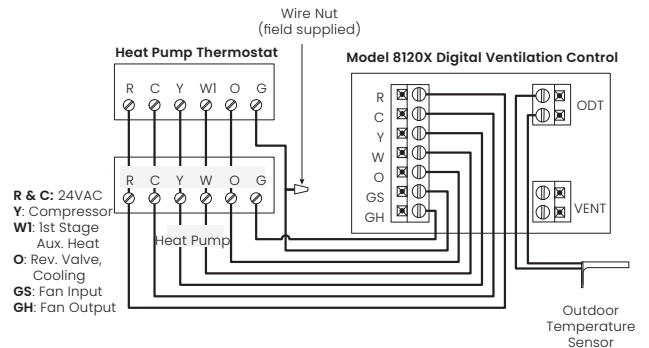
Wire Nut
(field supplied)

Heat Pump Thermostat

R C Y W1 O G

Model 8120X Digital Ventilation Control

R
C
Y
W
O
GS
GH

ODT

VENT

R C Y W O G

Heat Pump

R & C: 24VAC
Y: Compressor
W1: 1st Stage Aux. Heat
O: Rev. Valve, Cooling
GS: Fan Input
GH: Fan Output

Outdoor Temperature Sensor